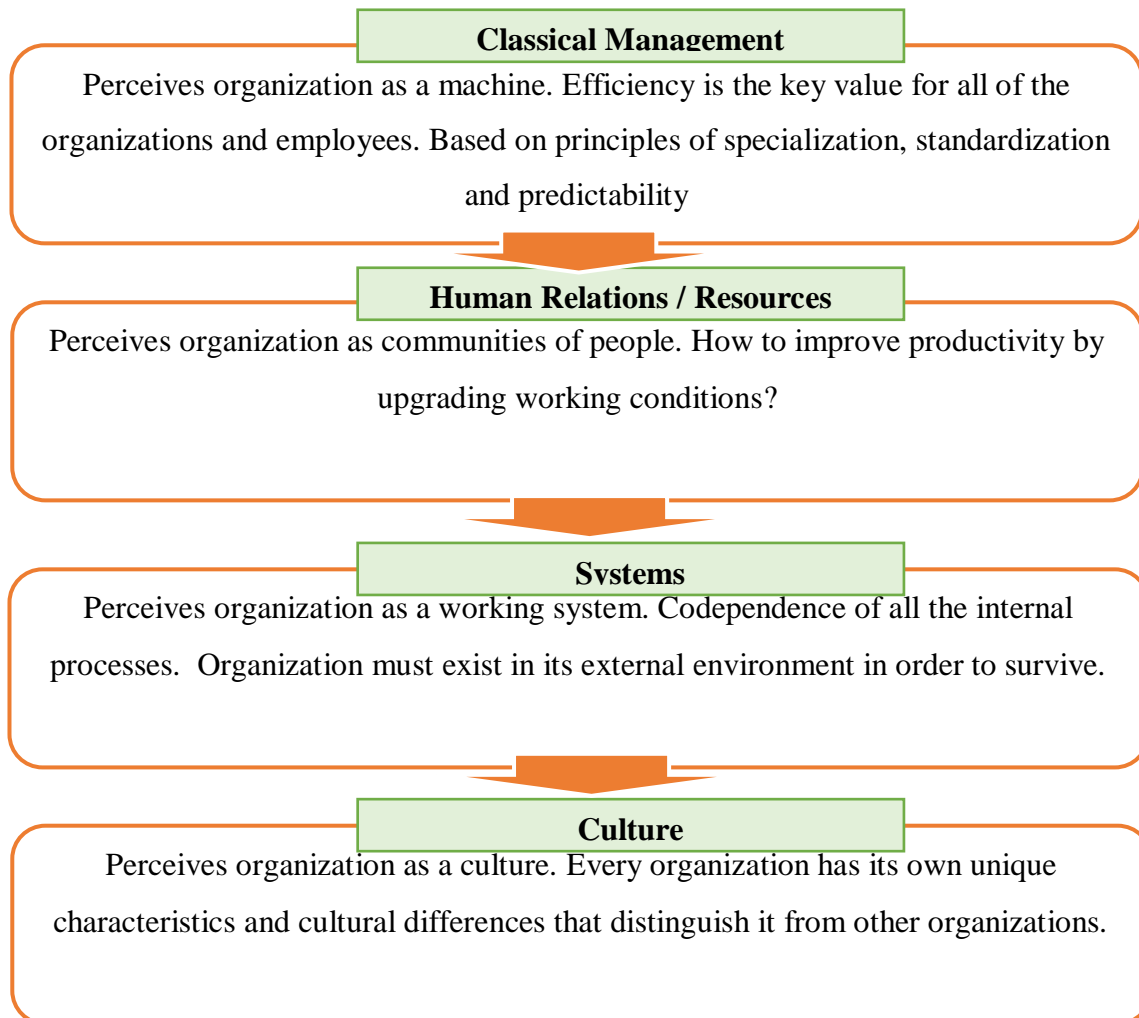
Classical Management

Perceives organization as a machine. Efficiency is the key value for all of the organizations and employees. Based on principles of specialization, standardization and predictability

Human Relations / Resources

Perceives organization as communities of people. How to improve productivity by upgrading working conditions?

Systems

Perceives organization as a working system. Codependence of all the internal processes. Organization must exist in its external environment in order to survive.

Culture

Perceives organization as a culture. Every organization has its own unique characteristics and cultural differences that distinguish it from other organizations.